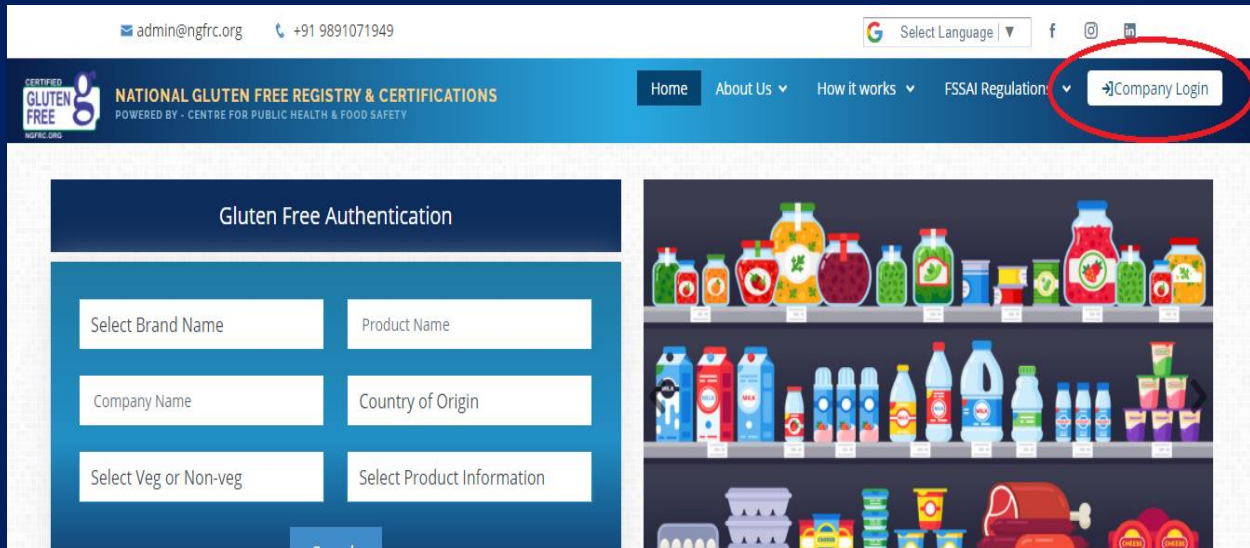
admin@ngfrc.org +91 9891071949

Select Language ▼

CERTIFIED GLUTEN FREE NGFRC.ORG

NATIONAL GLUTEN FREE REGISTRY & CERTIFICATIONS
POWERED BY - CENTRE FOR PUBLIC HEALTH & FOOD SAFETY

Home About Us How it works FSSAI Regulations Company Login

Gluten Free Authentication

Select Brand Name
Product Name
Company Name
Country of Origin
Select Veg or Non-veg
Select Product Information

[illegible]

MILK MILK MILK MILK CHEESE CHEESE